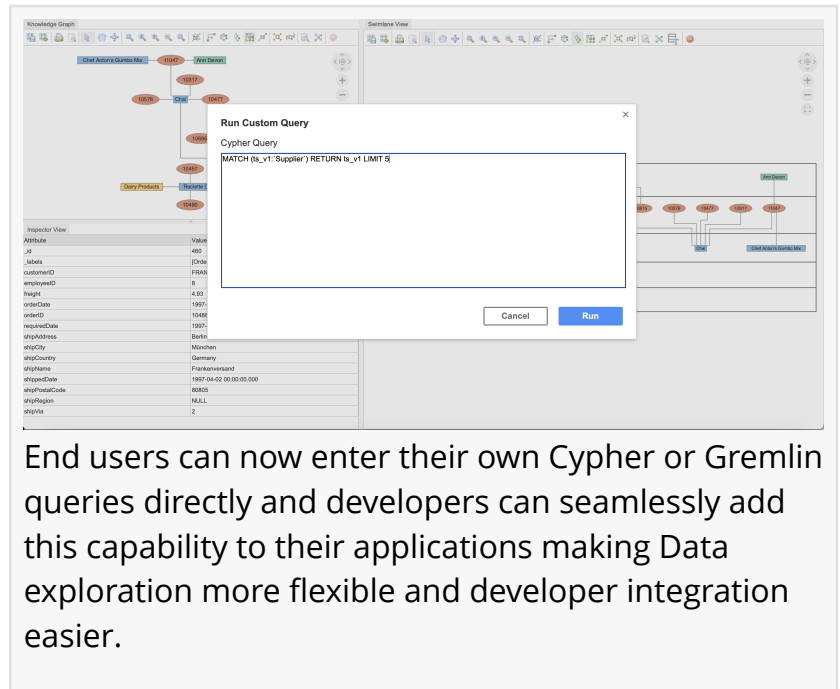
Knowledge Graph

Swimlane View

Chef Anton's Gumbo Mix
11047
Ann Devon
10517
10578
Chai
10477
1066
10457
Dairy Products
Raclette C
10496

Inspector View

| Attribute | Value |
|---|---|
| _id | 460 |
| _labels | [Orde |
| customerID | FRAN |
| employeeID | 8 |
| freight | 4.93 |
| orderDate | 1997- |
| orderID | 1048 |
| requiredDate | 1997- |
| shipAddress | Berlin |
| shipCity | München |
| shipCountry | Germany |
| shipName | Frankenversand |
| shippedDate | 1997-04-02 00:00:00.000 |
| shipPostalCode | 80805 |
| shipRegion | NULL |
| shipVia | 2 |

Run Custom Query
×
Cypher Query
MATCH (ts_v1:`Supplier`) RETURN ts_v1 LIMIT 5
Cancel
Run

Ann Devon
10578
10477
10517
11047
Chai
Chef Anton's Gumbo Mix

End users can now enter their own Cypher or Gremlin queries directly and developers can seamlessly add this capability to their applications making Data exploration more flexible and developer integration easier.